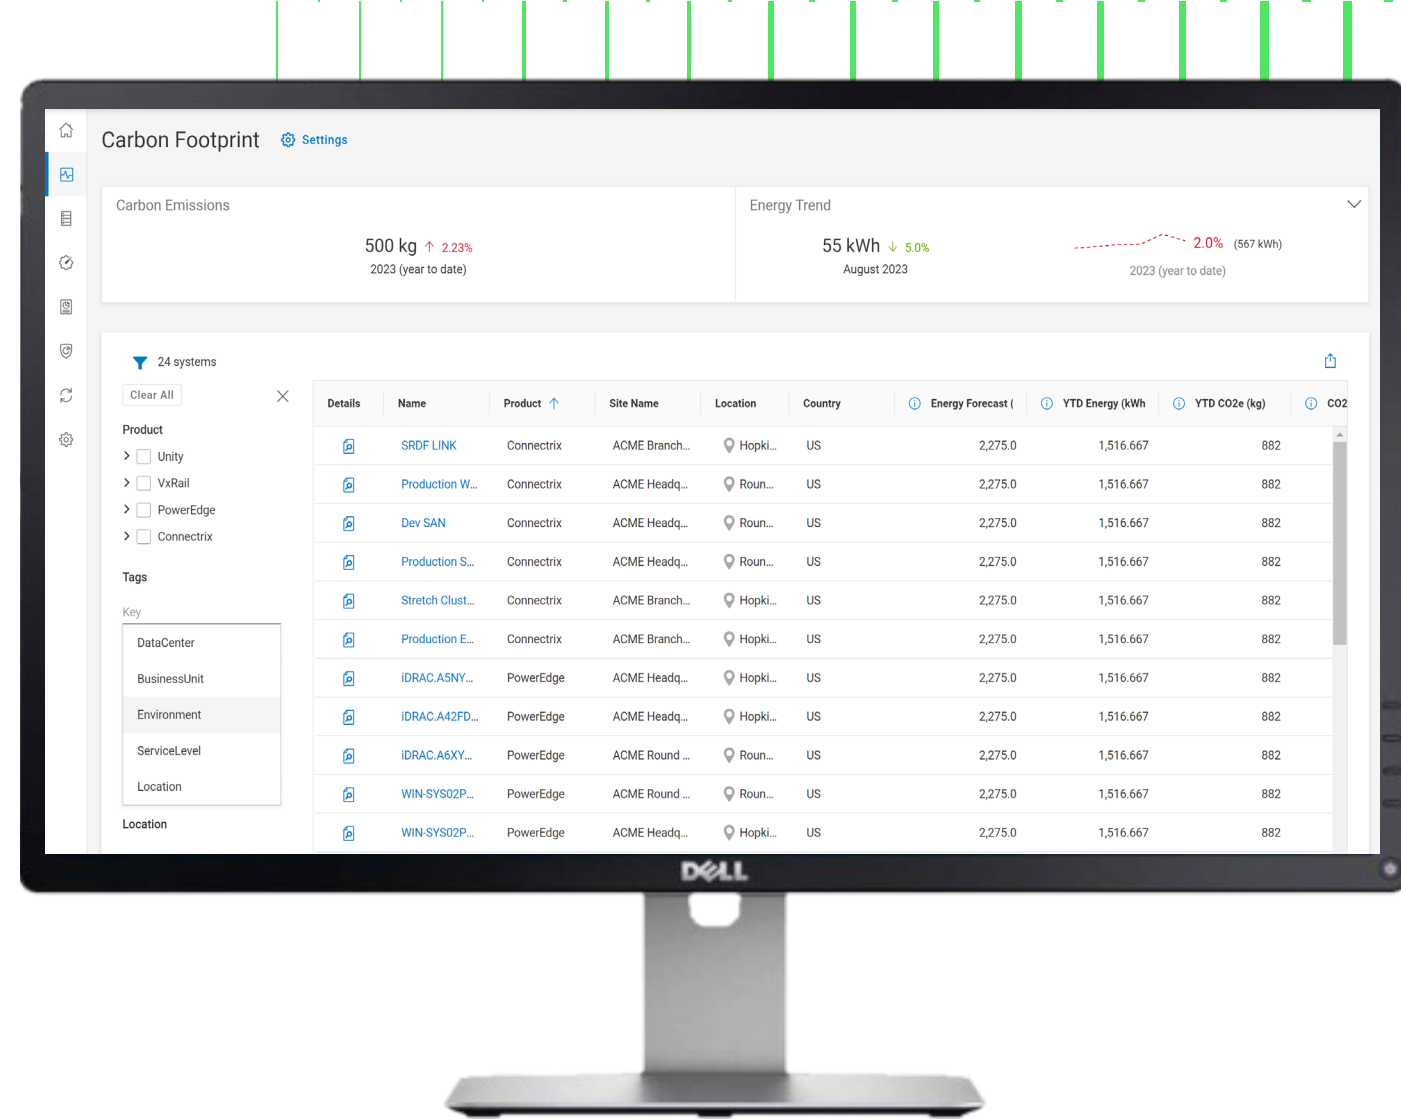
Carbon Footprint Settings

Carbon Emissions

500 kg ↑ 2.23%
2023 (year to date)

Energy Trend

55 kWh ↓ 5.0%
August 2023

2.0% (567 kWh)
2023 (year to date)

24 systems

Clear All

Product
Unity
VxRail
PowerEdge
Connectrix

Tags

Key
DataCenter
BusinessUnit
Environment
ServiceLevel
Location

Location

| Details | Name | Product | Site Name | Location | Country | Energy Forecast ( | YTD Energy (kWh | YTD CO2e (kg) | CO2 |
|---|---|---|---|---|---|---|---|---|---|
| | SRDF LINK | Connectrix | ACME Branch... | Hopki... | US | 2,275.0 | 1,516.667 | 882 | |
| | Production W... | Connectrix | ACME Headq... | Roun... | US | 2,275.0 | 1,516.667 | 882 | |
| | Dev SAN | Connectrix | ACME Headq... | Roun... | US | 2,275.0 | 1,516.667 | 882 | |
| | Production S... | Connectrix | ACME Headq... | Roun... | US | 2,275.0 | 1,516.667 | 882 | |
| | Stretch Clust... | Connectrix | ACME Branch... | Hopki... | US | 2,275.0 | 1,516.667 | 882 | |
| | Production E... | Connectrix | ACME Branch... | Hopki... | US | 2,275.0 | 1,516.667 | 882 | |
| | iDRAC.A5NY... | PowerEdge | ACME Headq... | Hopki... | US | 2,275.0 | 1,516.667 | 882 | |
| | iDRAC.A42FD... | PowerEdge | ACME Headq... | Hopki... | US | 2,275.0 | 1,516.667 | 882 | |
| | iDRAC.A6XY... | PowerEdge | ACME Round ... | Roun... | US | 2,275.0 | 1,516.667 | 882 | |
| | WIN-SYS02P... | PowerEdge | ACME Round ... | Roun... | US | 2,275.0 | 1,516.667 | 882 | |
| | WIN-SYS02P... | PowerEdge | ACME Headq... | Hopki... | US | 2,275.0 | 1,516.667 | 882 | |

DELL